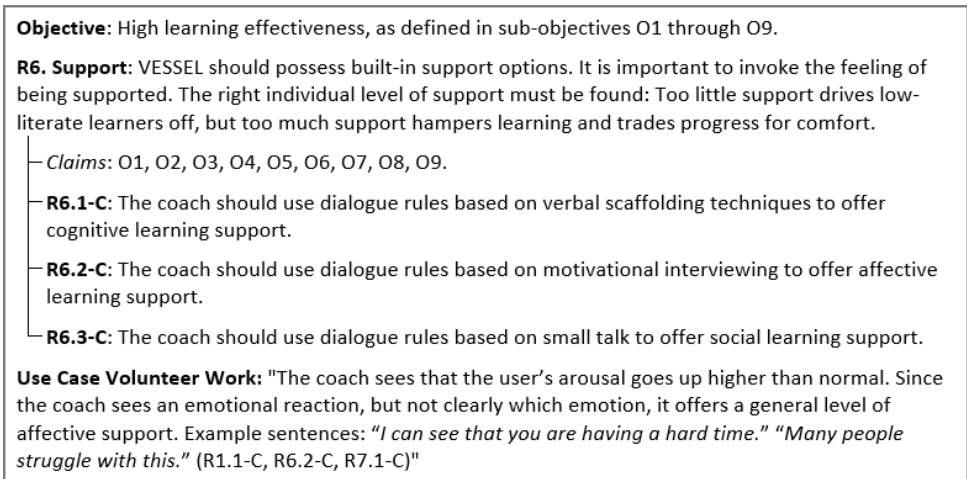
**Objective**: High learning effectiveness, as defined in sub-objectives O1 through O9.

**R6. Support**: VESSEL should possess built-in support options. It is important to invoke the feeling of being supported. The right individual level of support must be found: Too little support drives low-literate learners off, but too much support hampers learning and trades progress for comfort.

*Claims*: O1, O2, O3, O4, O5, O6, O7, O8, O9.

**R6.1-C**: The coach should use dialogue rules based on verbal scaffolding techniques to offer cognitive learning support.

**R6.2-C**: The coach should use dialogue rules based on motivational interviewing to offer affective learning support.

**R6.3-C**: The coach should use dialogue rules based on small talk to offer social learning support.

**Use Case Volunteer Work:** "The coach sees that the user's arousal goes up higher than normal. Since the coach sees an emotional reaction, but not clearly which emotion, it offers a general level of affective support. Example sentences: "*I can see that you are having a hard time.*" "*Many people struggle with this.*" (R1.1-C, R6.2-C, R7.1-C)"